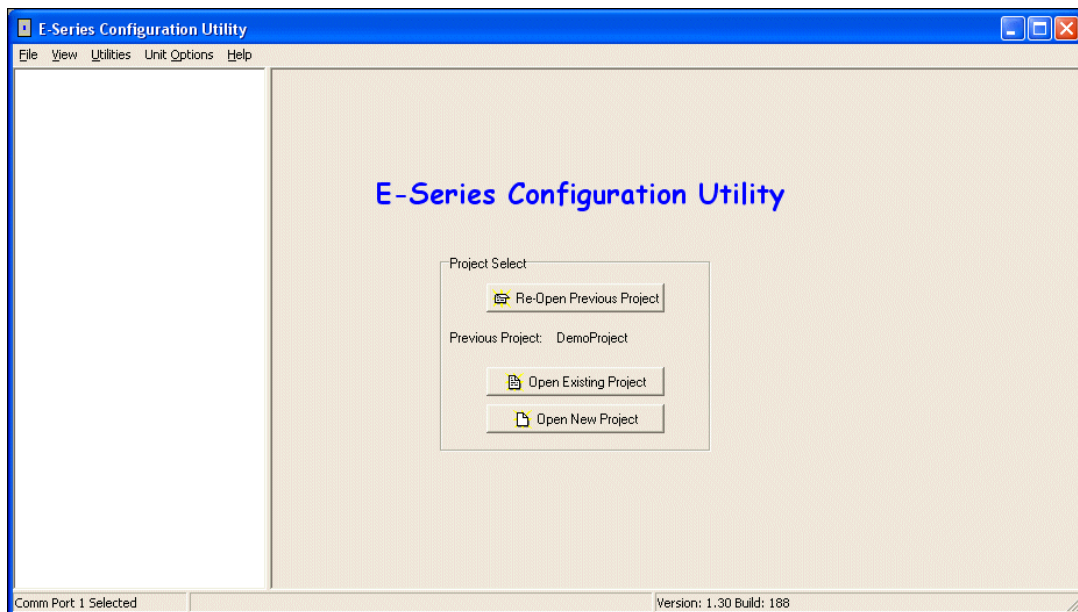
E-Series Configuration Utility

File View Utilities Unit Options Help

E-Series Configuration Utility

Project Select

Re-Open Previous Project

Previous Project: DemoProject

Open Existing Project

Open New Project

Comm Port 1 Selected

Version: 1.30 Build: 188